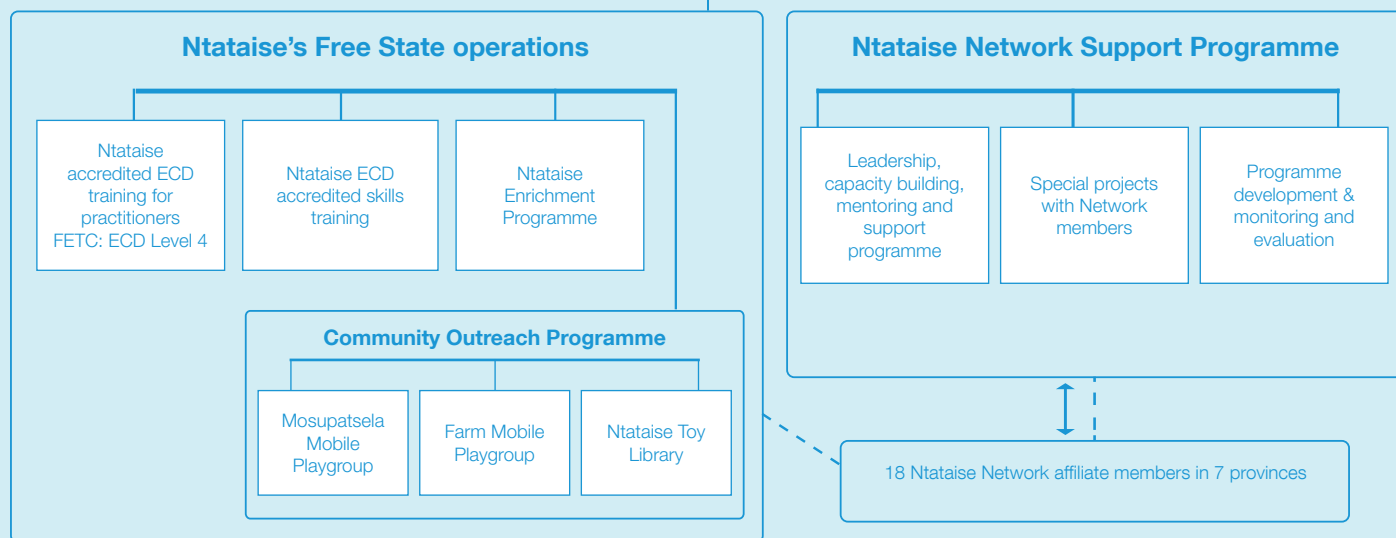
Ntataise's Free State operations

Ntataise accredited ECD training for practitioners FETC: ECD Level 4

Ntataise ECD accredited skills training

Ntataise Enrichment Programme

Community Outreach Programme

Mosupatsela Mobile Playgroup

Farm Mobile Playgroup

Ntataise Toy Library

Ntataise Network Support Programme

Leadership, capacity building, mentoring and support programme

Special projects with Network members

Programme development & monitoring and evaluation

18 Ntataise Network affiliate members in 7 provinces